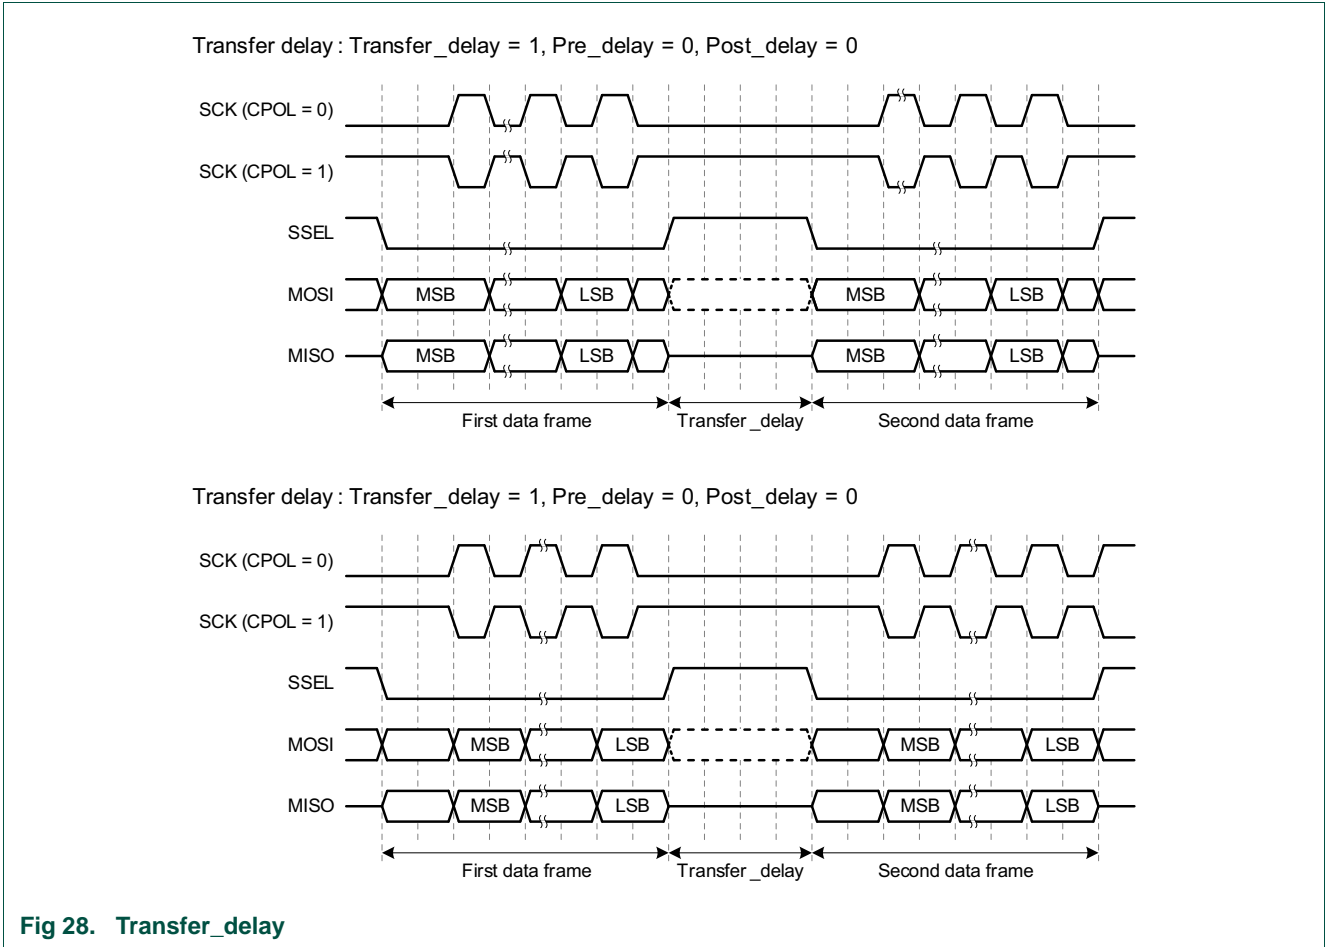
Transfer delay : Transfer_delay = 1, Pre_delay = 0, Post_delay = 0

SCK (CPOL = 0)

SCK (CPOL = 1)

SSEL

MOSI MSB LSB MSB LSB

MISO MSB LSB MSB LSB

First data frame Transfer_delay Second data frame

Transfer delay : Transfer_delay = 1, Pre_delay = 0, Post_delay = 0

SCK (CPOL = 0)

SCK (CPOL = 1)

SSEL

MOSI MSB LSB MSB LSB

MISO MSB LSB MSB LSB

First data frame Transfer_delay Second data frame

Fig 28. Transfer_delay